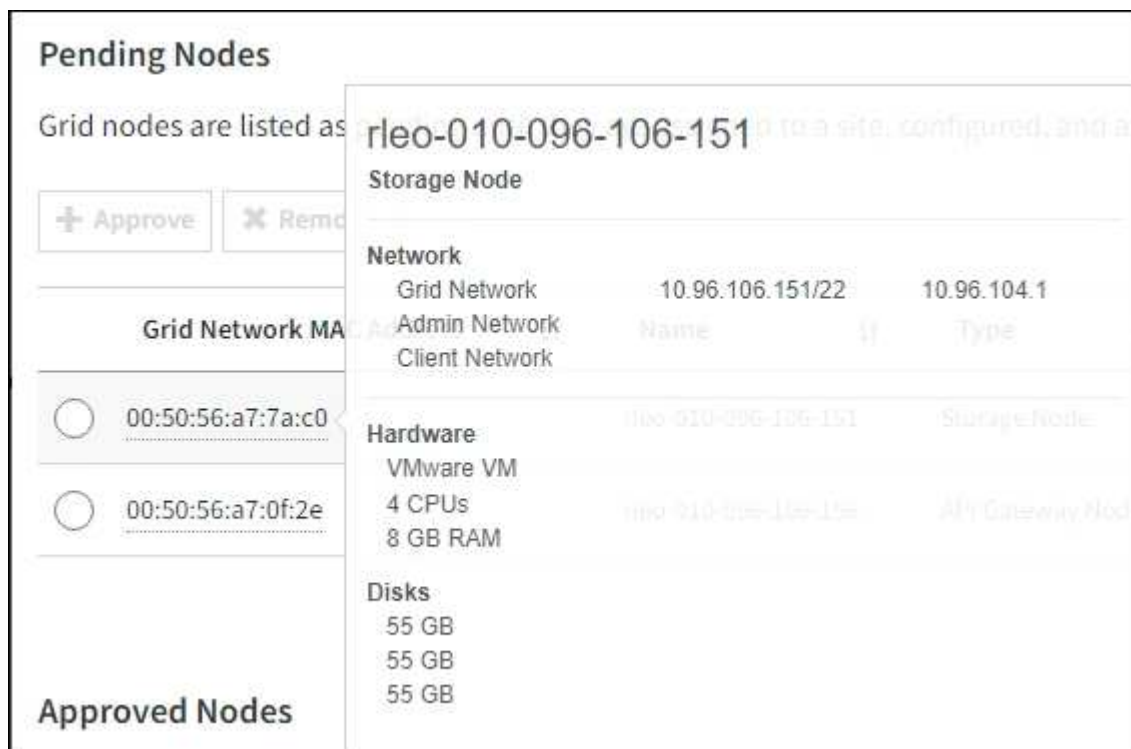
Pending Nodes

Grid nodes are listed as

+ Approve ✖ Remo

Grid Network MA

00:50:56:a7:7a:c0

00:50:56:a7:0f:2e

Approved Nodes

rleo-010-096-106-151
Storage Node

Network
Grid Network 10.96.106.151/22 10.96.104.1
Admin Network
Client Network

Hardware
VMware VM
4 CPUs
8 GB RAM

Disks
55 GB
55 GB
55 GB